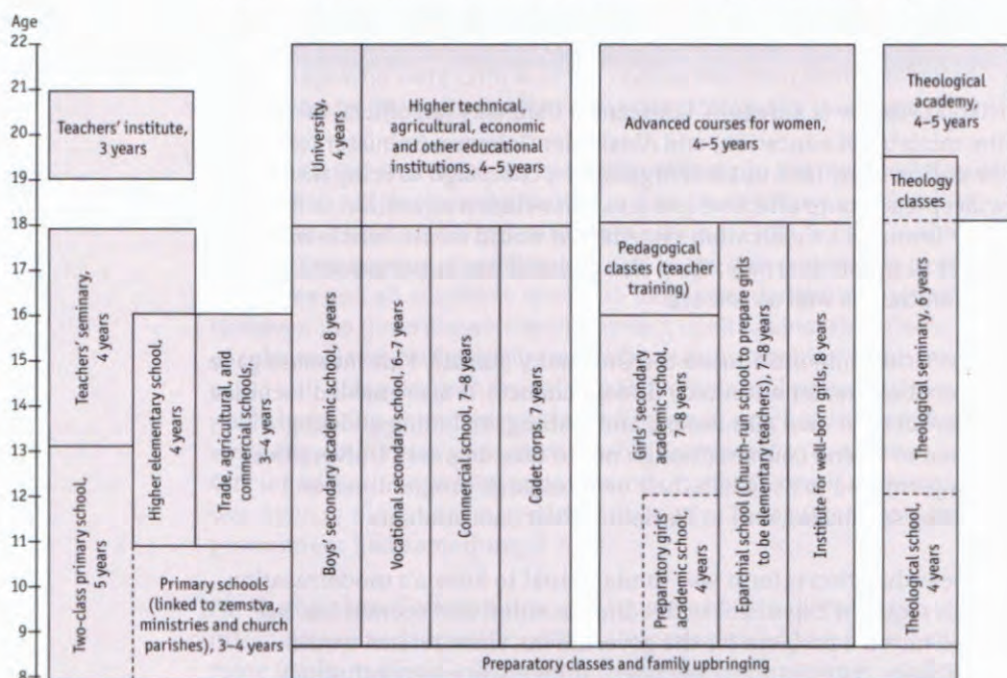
Age
22
21
20
19
18
17
16
15
14
13
12
11
10
9
8

Teachers' institute, 3 years

Teachers' seminary, 4 years

Two-class primary school, 5 years

Higher elementary school, 4 years

Trade, agricultural, and commercial schools, 3–4 years

Primary schools (linked to zemstva, ministries and church parishes), 3–4 years

University, 4 years

Higher technical, agricultural, economic and other educational institutions, 4–5 years

Boys' secondary academic school, 8 years

Vocational secondary school, 6–7 years

Commercial school, 7–8 years

Cadet corps, 7 years

Advanced courses for women, 4–5 years

Pedagogical classes (teacher training)

Girls' secondary academic school, 7-8 years

Preparatory girls' academic school, 4 years

Eparchial school (church-run school to prepare girls to be elementary teachers), 7–8 years

Institute for well-born girls, 8 years

Theological academy, 4–5 years

Theology classes

Theological seminary, 6 years

Theological school, 4 years

Preparatory classes and family upbringing